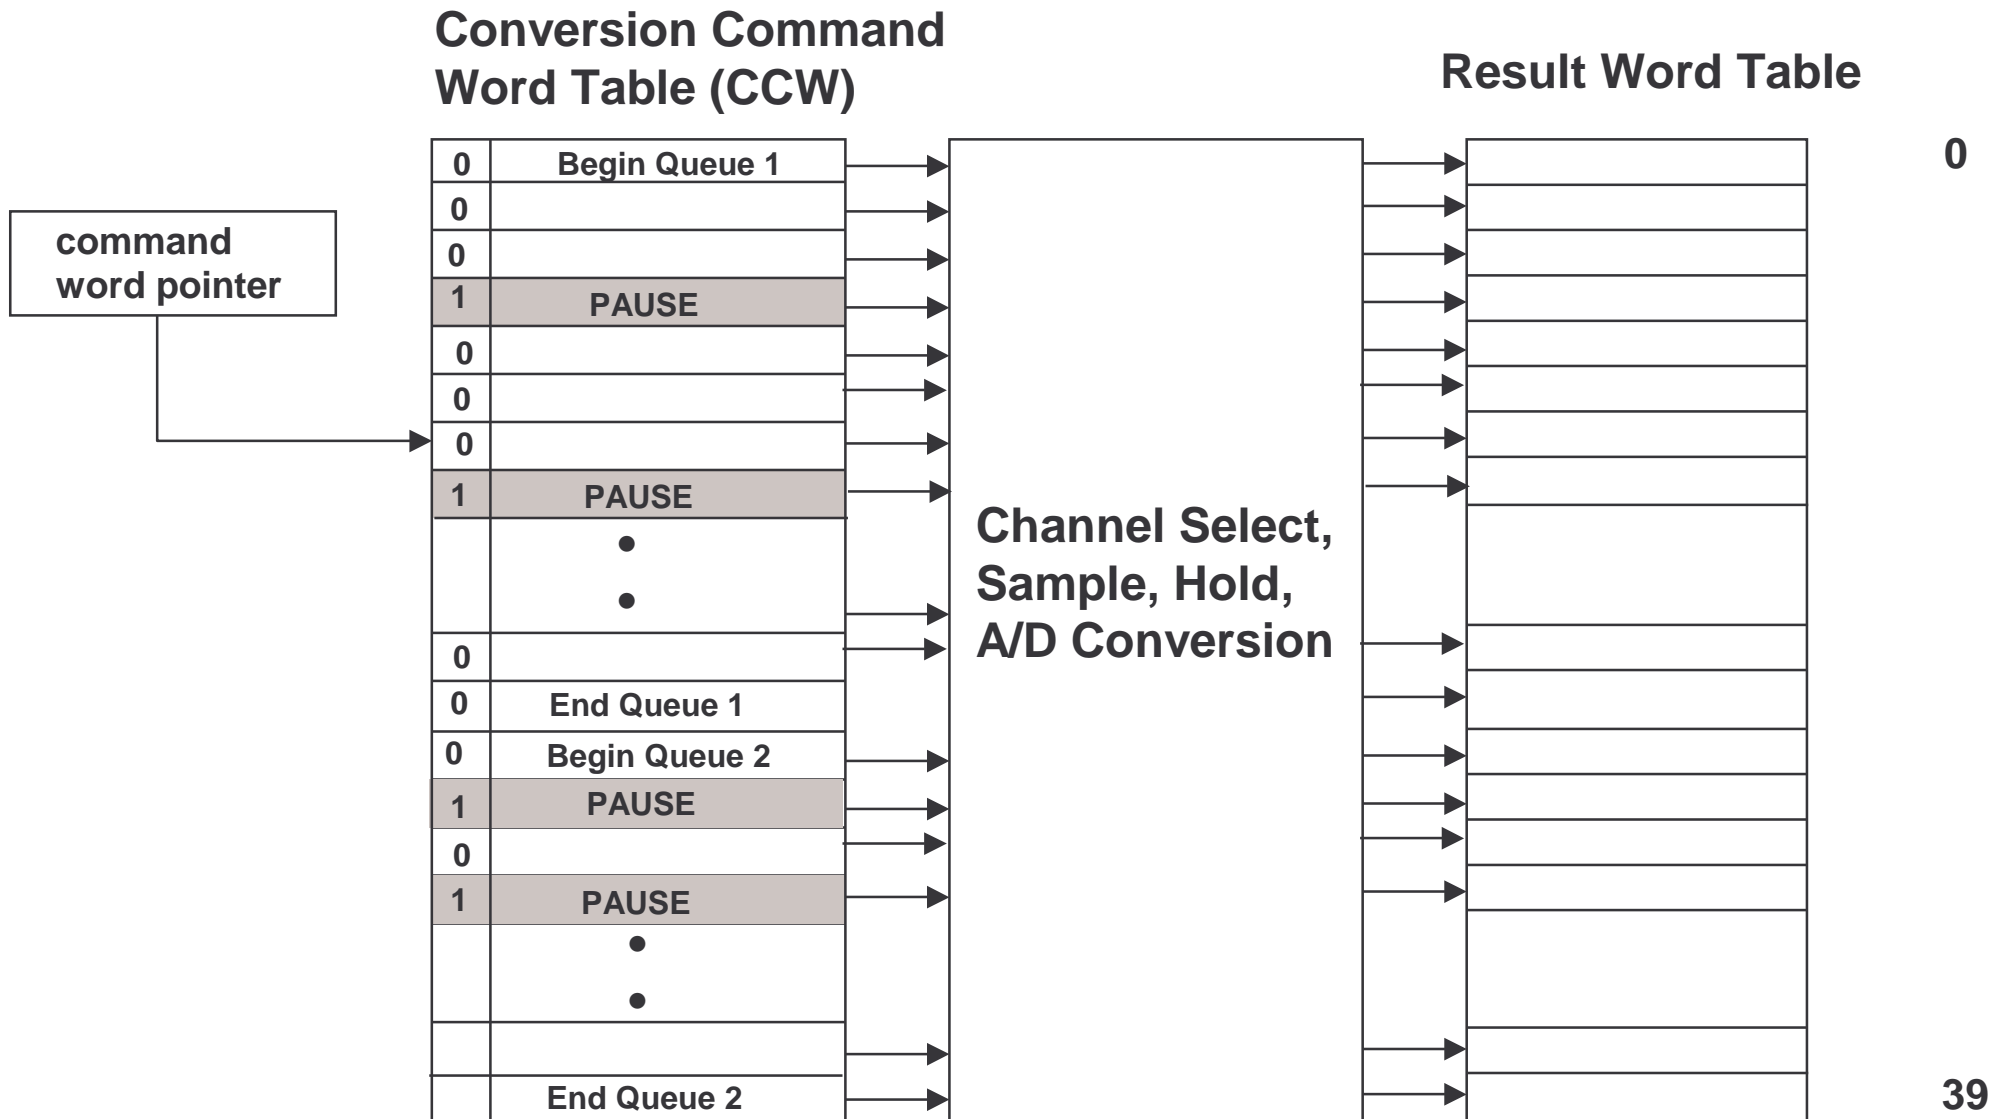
Conversion Command Word Table (CCW)

Result Word Table

command word pointer

| | |
|---|---|
| 0 | Begin Queue 1 |
| 0 | |
| 0 | |
| 1 | PAUSE |
| 0 | |
| 0 | |
| 0 | |
| 1 | PAUSE |
| | • • |
| 0 | |
| 0 | End Queue 1 |
| 0 | Begin Queue 2 |
| 1 | PAUSE |
| 0 | |
| 1 | PAUSE |
| | • • |
| | |
| | End Queue 2 |

Channel Select, Sample, Hold, A/D Conversion

0

39